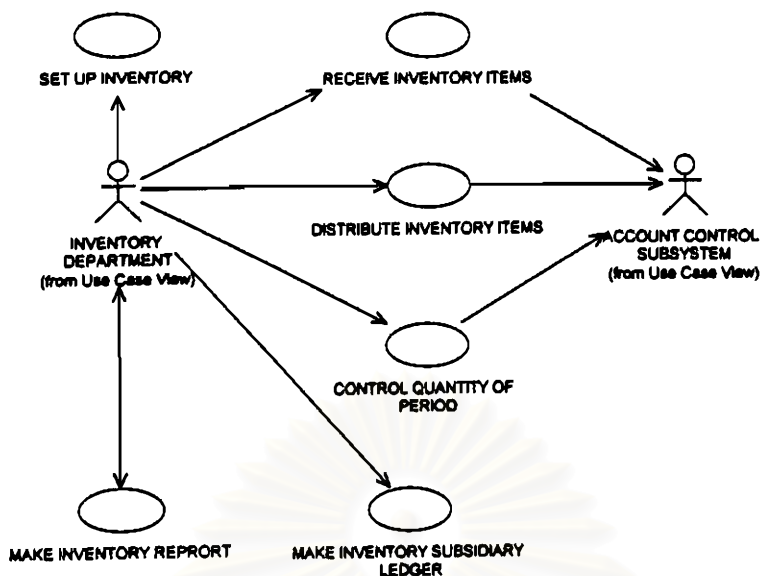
SET UP INVENTORY

RECEIVE INVENTORY ITEMS

DISTRIBUTE INVENTORY ITEMS

INVENTORY DEPARTMENT (from Use Case View)

ACCOUNT CONTROL SUBSYSTEM (from Use Case View)

CONTROL QUANTITY OF PERIOD

MAKE INVENTORY REPRORT

MAKE INVENTORY SUBSIDIARY LEDGER